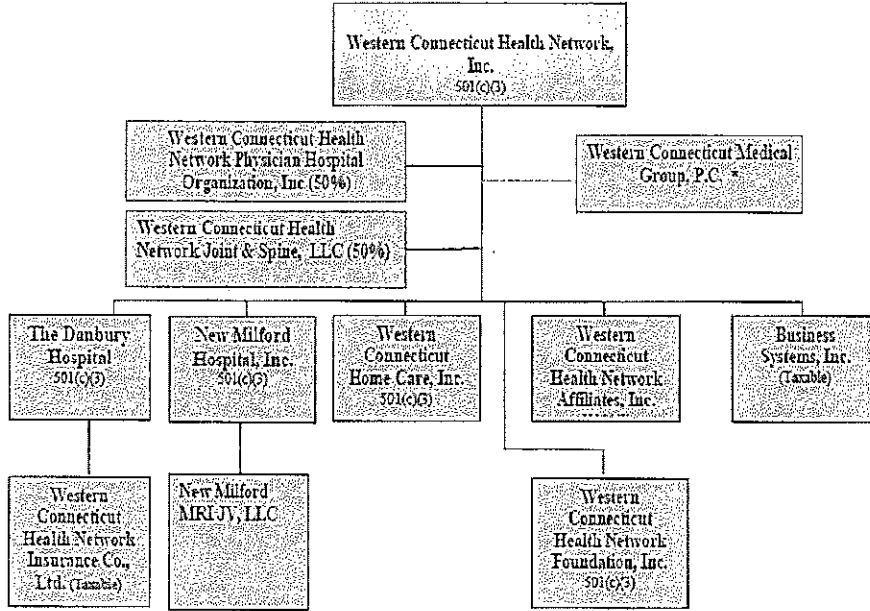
Western Connecticut Health Network, Inc.
501(c)(3)

Western Connecticut Health Network Physician Hospital Organization, Inc (50%)

Western Connecticut Medical Group, P.C. *

Western Connecticut Health Network Joint & Spine, LLC (50%)

The Danbury Hospital
501(c)(3)

New Milford Hospital, Inc.
501(c)(3)

Western Connecticut Home Care, Inc.
501(c)(3)

Western Connecticut Health Network Affiliates, Inc.

Business Systems, Inc.
(Taxable)

Western Connecticut Health Network Insurance Co., Ltd. (Taxable)

New Milford MRI-JV, LLC

Western Connecticut Health Network Foundation, Inc.
501(c)(3)